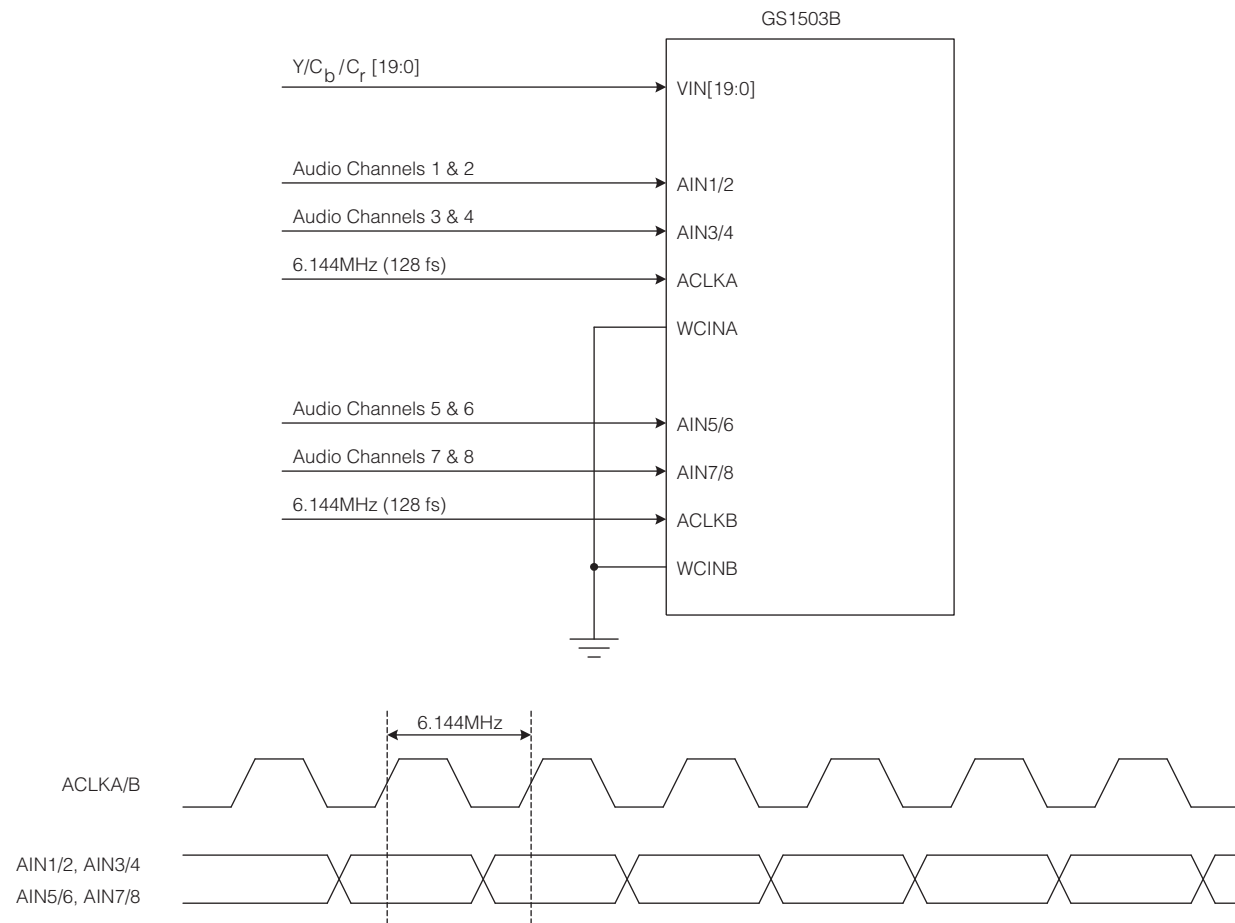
GS1503B

$Y/C_b/C_r$ [19:0]

VIN[19:0]

Audio Channels 1 & 2

AIN1/2

Audio Channels 3 & 4

AIN3/4

6.144MHz (128 fs)

ACLKA

WCINA

Audio Channels 5 & 6

AIN5/6

Audio Channels 7 & 8

AIN7/8

6.144MHz (128 fs)

ACLKB

WCINB

6.144MHz

ACLKA/B

AIN1/2, AIN3/4

AIN5/6, AIN7/8